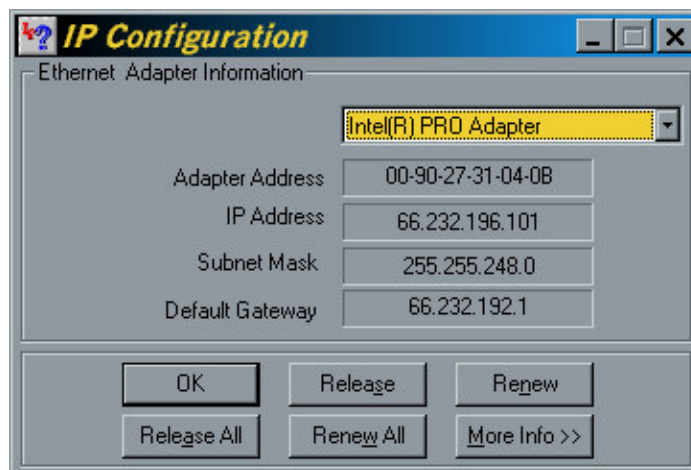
IP Configuration

Ethernet Adapter Information

Intel(R) PRO Adapter

Adapter Address 00-90-27-31-04-0B

IP Address 66.232.196.101

Subnet Mask 255.255.248.0

Default Gateway 66.232.192.1

OK

Release

Renew

Release All

Renew All

More Info >>